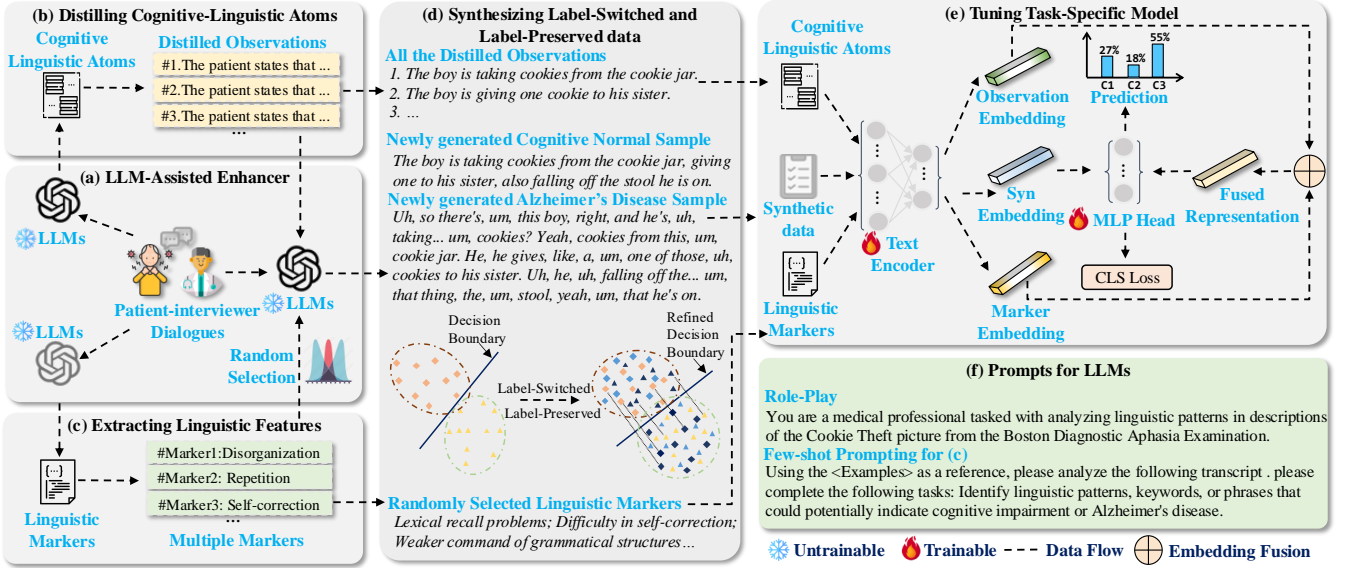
(b) Distilling Cognitive-Linguistic Atoms

Cognitive Linguistic Atoms

Distilled Observations

#1.The patient states that ...

#2.The patient states that ...

#3.The patient states that ...

...

(a) LLM-Assisted Enhancer

LLMs

Patient-interviewer Dialogues

LLMs

LLMs

Random Selection

(c) Extracting Linguistic Features

Linguistic Markers

#Marker1:Disorganization

#Marker2: Repetition

#Marker3: Self-correction

...

Multiple Markers

(d) Synthesizing Label-Switched and Label-Preserved data

All the Distilled Observations

1. The boy is taking cookies from the cookie jar.
2. The boy is giving one cookie to his sister.
3. ...

Newly generated Cognitive Normal Sample

The boy is taking cookies from the cookie jar, giving one to his sister, also falling off the stool he is on.

Newly generated Alzheimer's Disease Sample

Uh, so there's, um, this boy, right, and he's, uh, taking... um, cookies? Yeah, cookies from this, um, cookie jar. He, he gives, like, a, um, one of those, uh, cookies to his sister. Uh, he, uh, falling off the... um, that thing, the, um, stool, yeah, um, that he's on.

Decision Boundary

Label-Switched

Label-Preserved

Refined Decision Boundary

Randomly Selected Linguistic Markers

Lexical recall problems; Difficulty in self-correction; Weaker command of grammatical structures ...

(e) Tuning Task-Specific Model

Cognitive Linguistic Atoms

Synthetic data

Linguistic Markers

Text Encoder

Observation Embedding

Syn Embedding

Marker Embedding

MLP Head

27%

18%

55%

C1 C2 C3

Prediction

Fused Representation

CLS Loss

(f) Prompts for LLMs

Role-Play

You are a medical professional tasked with analyzing linguistic patterns in descriptions of the Cookie Theft picture from the Boston Diagnostic Aphasia Examination.

Few-shot Prompting for (c)

Using the <Examples> as a reference, please analyze the following transcript . please complete the following tasks: Identify linguistic patterns, keywords, or phrases that could potentially indicate cognitive impairment or Alzheimer's disease.

Untrainable Trainable Data Flow Embedding Fusion